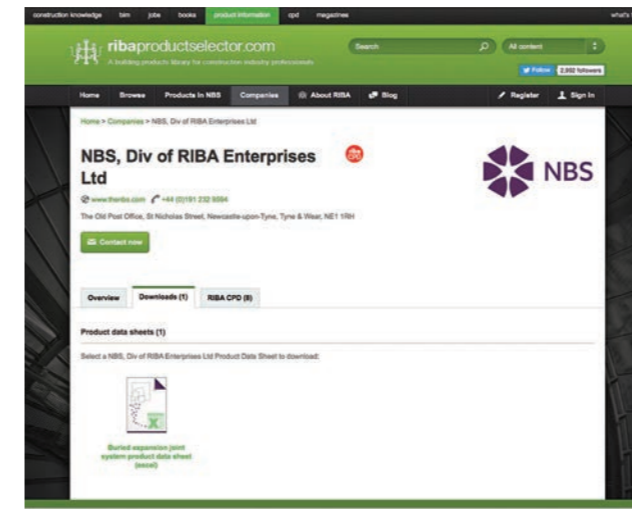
construction knowledge bim jobs books product information cpd magazines what's

ribaproductselector.com
A building products library for construction industry professionals

Search All content

Follow 2,992 followers

Home Browse Products in NBS Companies About RIBA Blog Register Sign In

Home > Companies > NBS, Div of RIBA Enterprises Ltd

NBS, Div of RIBA Enterprises Ltd

www.thenbs.com +44 (0)191 232 5004

The Old Post Office, St Nicholas Street, Newcastle-upon-Tyne, Tyne & Wear, NE1 1RH

Contact now

NBS

Overview Downloads (1) RIBA CPD (8)

Product data sheets (1)

Select a NBS, Div of RIBA Enterprises Ltd Product Data Sheet to download:

Buried expansion joint system product data sheet (excel)